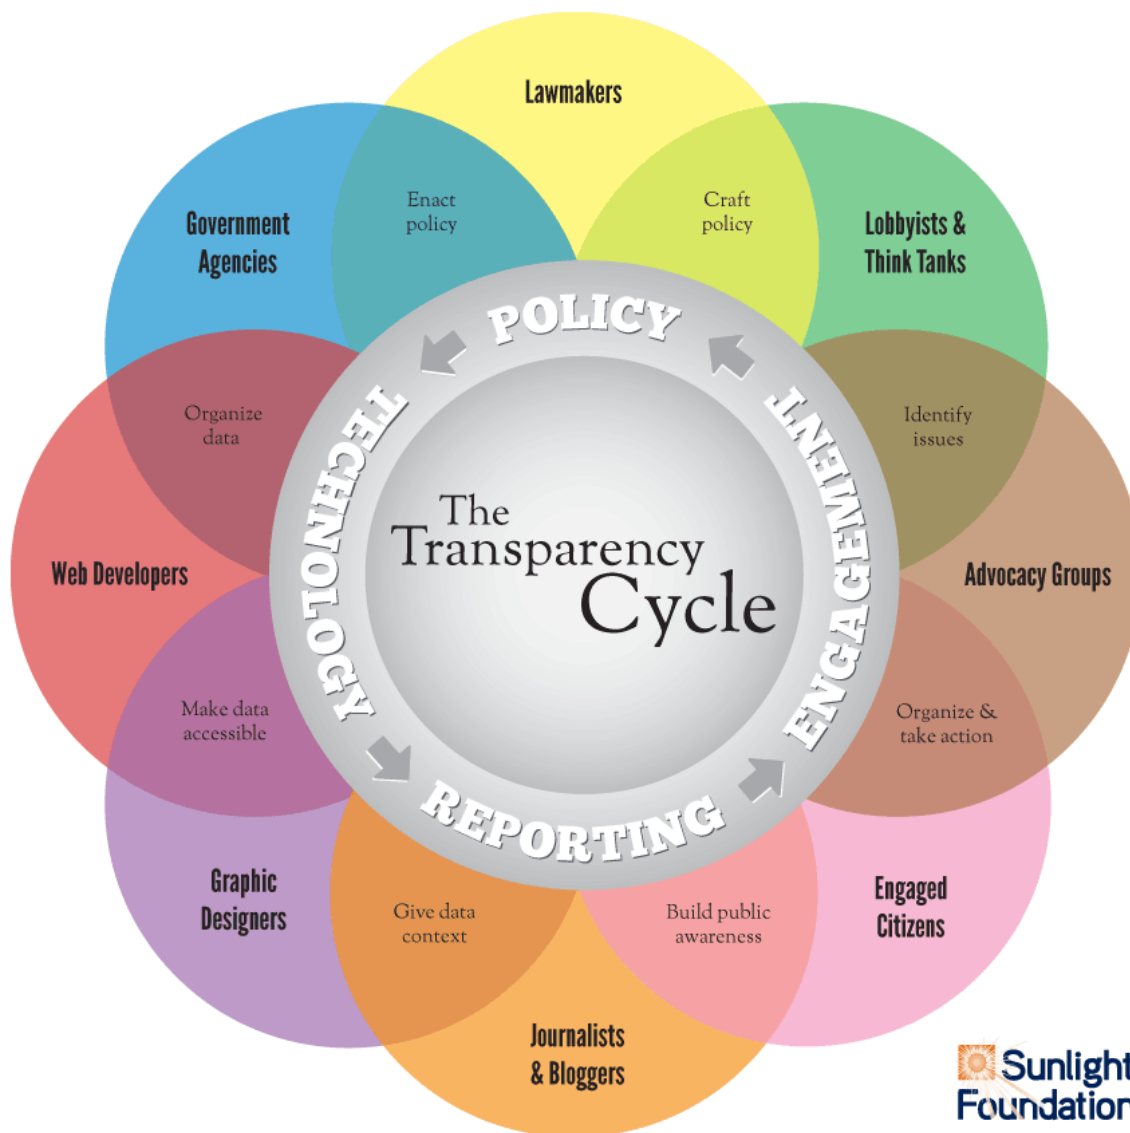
Lawmakers

Government Agencies

Enact policy

Craft policy

Lobbyists & Think Tanks

POLICY

TECHNOLOGY

ENGAGEMENT

REPORTING

Organize data

Identify issues

The Transparency Cycle

Web Developers

Advocacy Groups

Make data accessible

Organize & take action

Graphic Designers

Give data context

Build public awareness

Engaged Citizens

Journalists & Bloggers

Sunlight Foundation